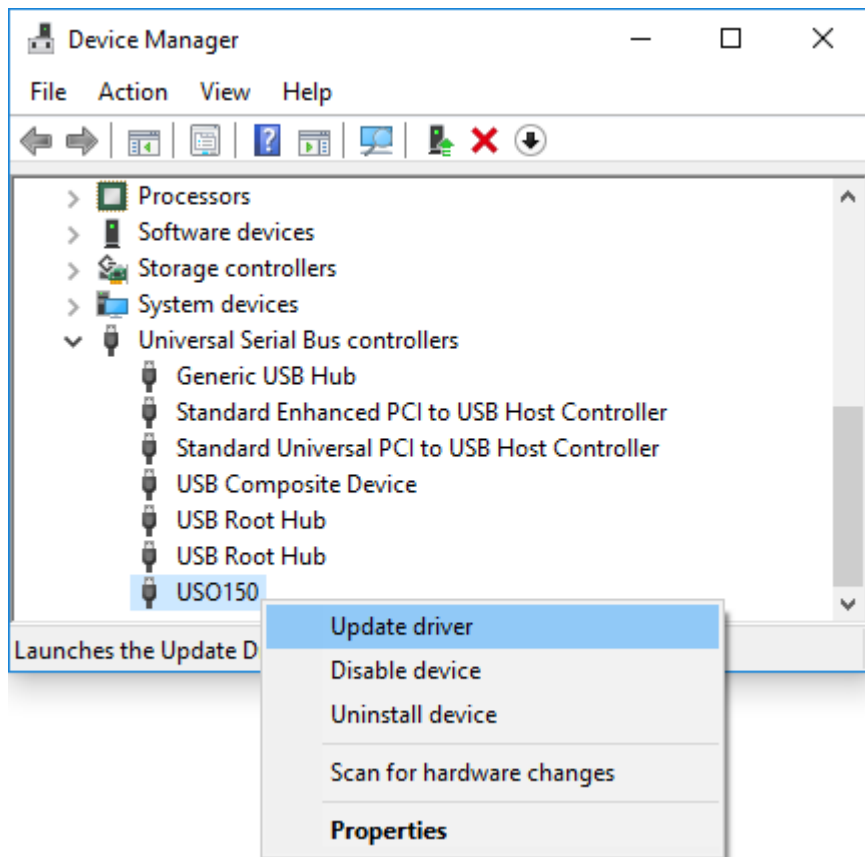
Device Manager

File Action View Help

Processors
Software devices
Storage controllers
System devices
Universal Serial Bus controllers
Generic USB Hub
Standard Enhanced PCI to USB Host Controller
Standard Universal PCI to USB Host Controller
USB Composite Device
USB Root Hub
USB Root Hub
USO150

Launches the Update D

Update driver
Disable device
Uninstall device
Scan for hardware changes
Properties